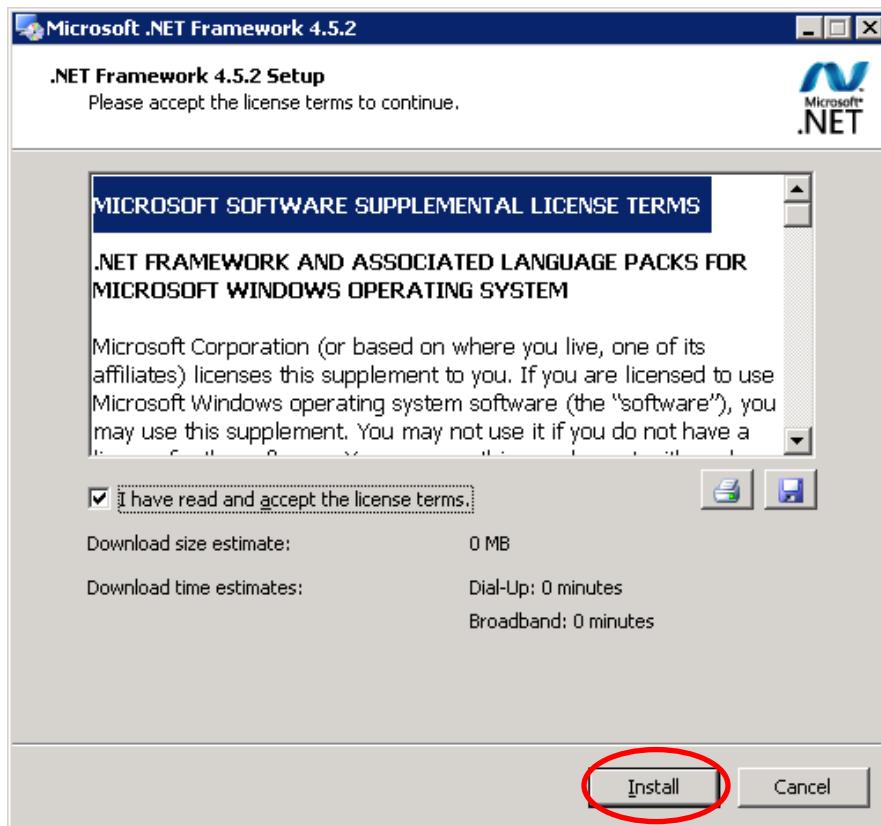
Microsoft .NET Framework 4.5.2

.NET Framework 4.5.2 Setup
Please accept the license terms to continue.

Microsoft® .NET

MICROSOFT SOFTWARE SUPPLEMENTAL LICENSE TERMS

.NET FRAMEWORK AND ASSOCIATED LANGUAGE PACKS FOR MICROSOFT WINDOWS OPERATING SYSTEM

Microsoft Corporation (or based on where you live, one of its affiliates) licenses this supplement to you. If you are licensed to use Microsoft Windows operating system software (the "software"), you may use this supplement. You may not use it if you do not have a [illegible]

I have read and accept the license terms.

Download size estimate: 0 MB

Download time estimates: Dial-Up: 0 minutes

Broadband: 0 minutes

Install

Cancel